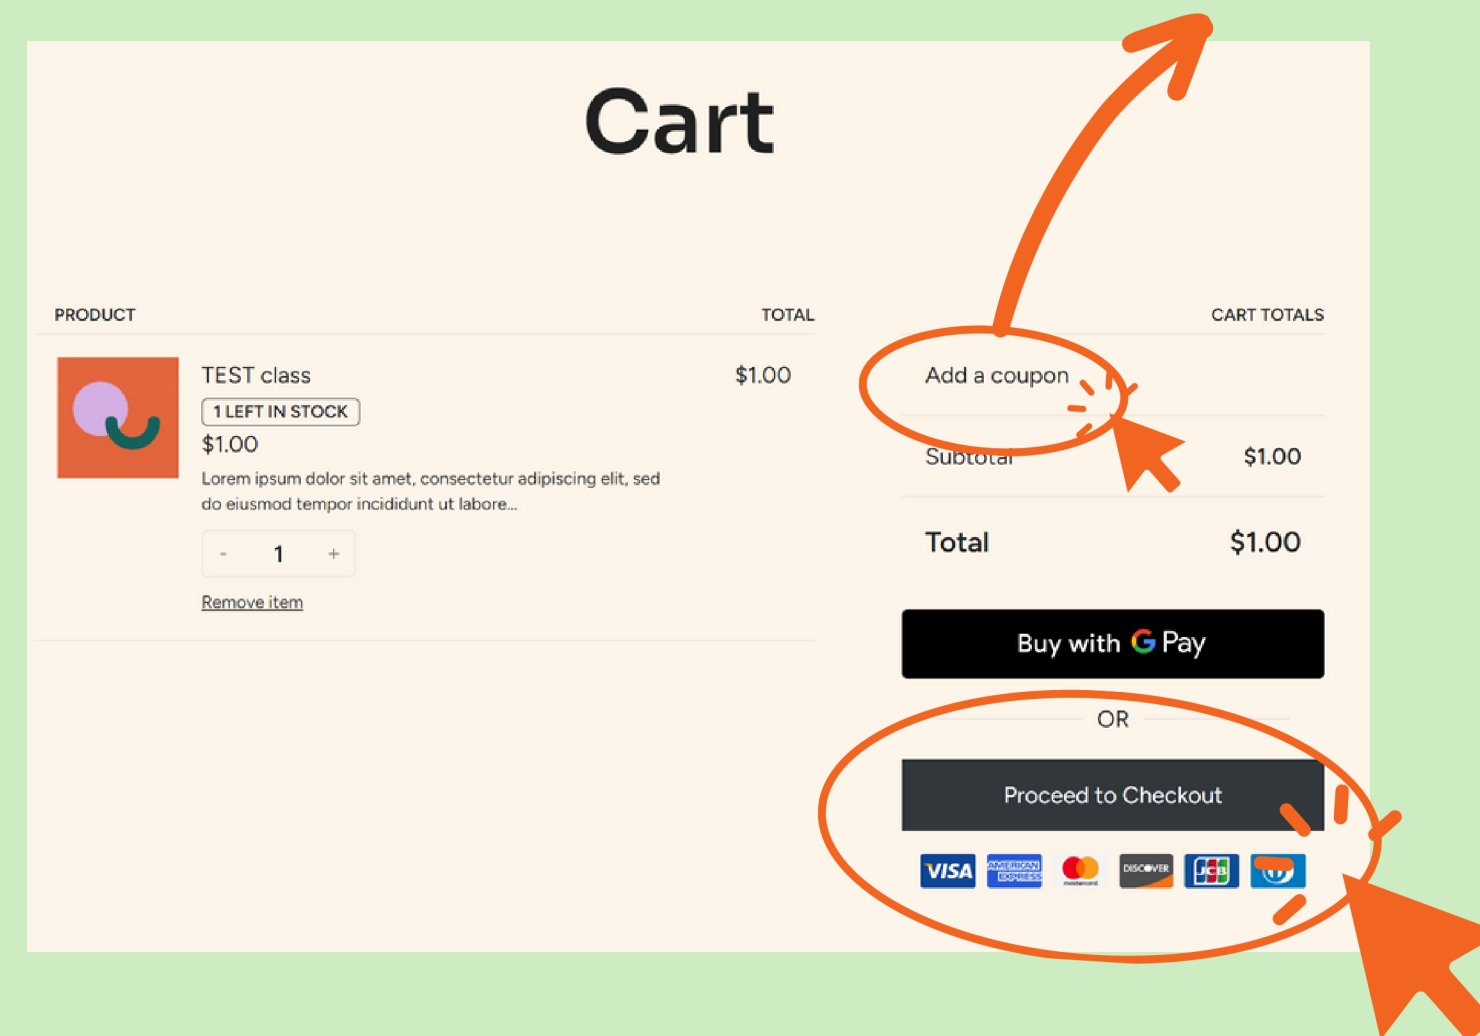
Cart

PRODUCT

TOTAL

TEST class

1 LEFT IN STOCK

$1.00

Lorem ipsum dolor sit amet, consectetur adipiscing elit, sed do eiusmod tempor incididunt ut labore...

- 1 +

Remove item

$1.00

CART TOTALS

Add a coupon

Subtotal $1.00

Total $1.00

Buy with G Pay

OR

Proceed to Checkout

VISA AMERICAN EXPRESS mastercard DISCOVER JCB